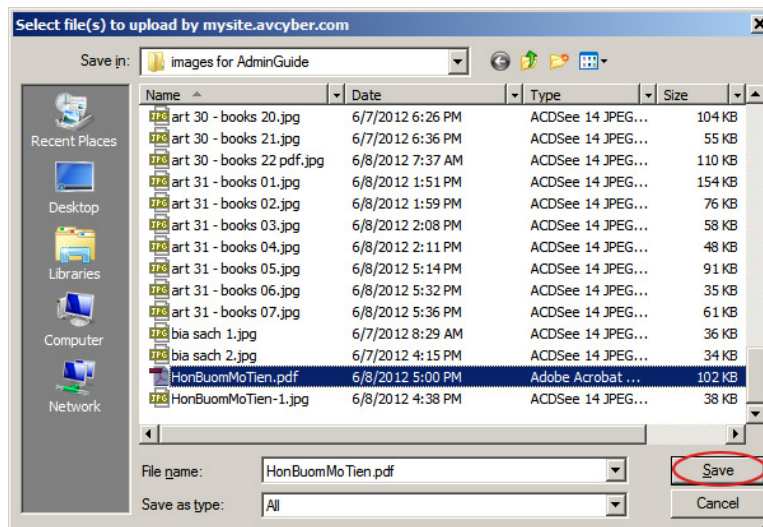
Select file(s) to upload by mysite.avcyber.com

Save in: images for AdminGuide

Recent Places
Desktop
Libraries
Computer
Network

| Name | Date | Type | Size |
|---|---|---|---|
| art 30 - books 20.jpg | 6/7/2012 6:26 PM | ACDSee 14 JPEG... | 104 KB |
| art 30 - books 21.jpg | 6/7/2012 6:36 PM | ACDSee 14 JPEG... | 55 KB |
| art 30 - books 22 pdf.jpg | 6/8/2012 7:37 AM | ACDSee 14 JPEG... | 110 KB |
| art 31 - books 01.jpg | 6/8/2012 1:51 PM | ACDSee 14 JPEG... | 154 KB |
| art 31 - books 02.jpg | 6/8/2012 1:59 PM | ACDSee 14 JPEG... | 76 KB |
| art 31 - books 03.jpg | 6/8/2012 2:08 PM | ACDSee 14 JPEG... | 58 KB |
| art 31 - books 04.jpg | 6/8/2012 2:11 PM | ACDSee 14 JPEG... | 48 KB |
| art 31 - books 05.jpg | 6/8/2012 5:14 PM | ACDSee 14 JPEG... | 91 KB |
| art 31 - books 06.jpg | 6/8/2012 5:32 PM | ACDSee 14 JPEG... | 35 KB |
| art 31 - books 07.jpg | 6/8/2012 5:36 PM | ACDSee 14 JPEG... | 61 KB |
| bia sach 1.jpg | 6/7/2012 8:29 AM | ACDSee 14 JPEG... | 36 KB |
| bia sach 2.jpg | 6/7/2012 4:15 PM | ACDSee 14 JPEG... | 34 KB |
| HonBuomMoTien.pdf | 6/8/2012 5:00 PM | Adobe Acrobat ... | 102 KB |
| HonBuomMoTien-1.jpg | 6/8/2012 4:38 PM | ACDSee 14 JPEG... | 38 KB |

File name: HonBuomMoTien.pdf
Save as type: All
Save
Cancel